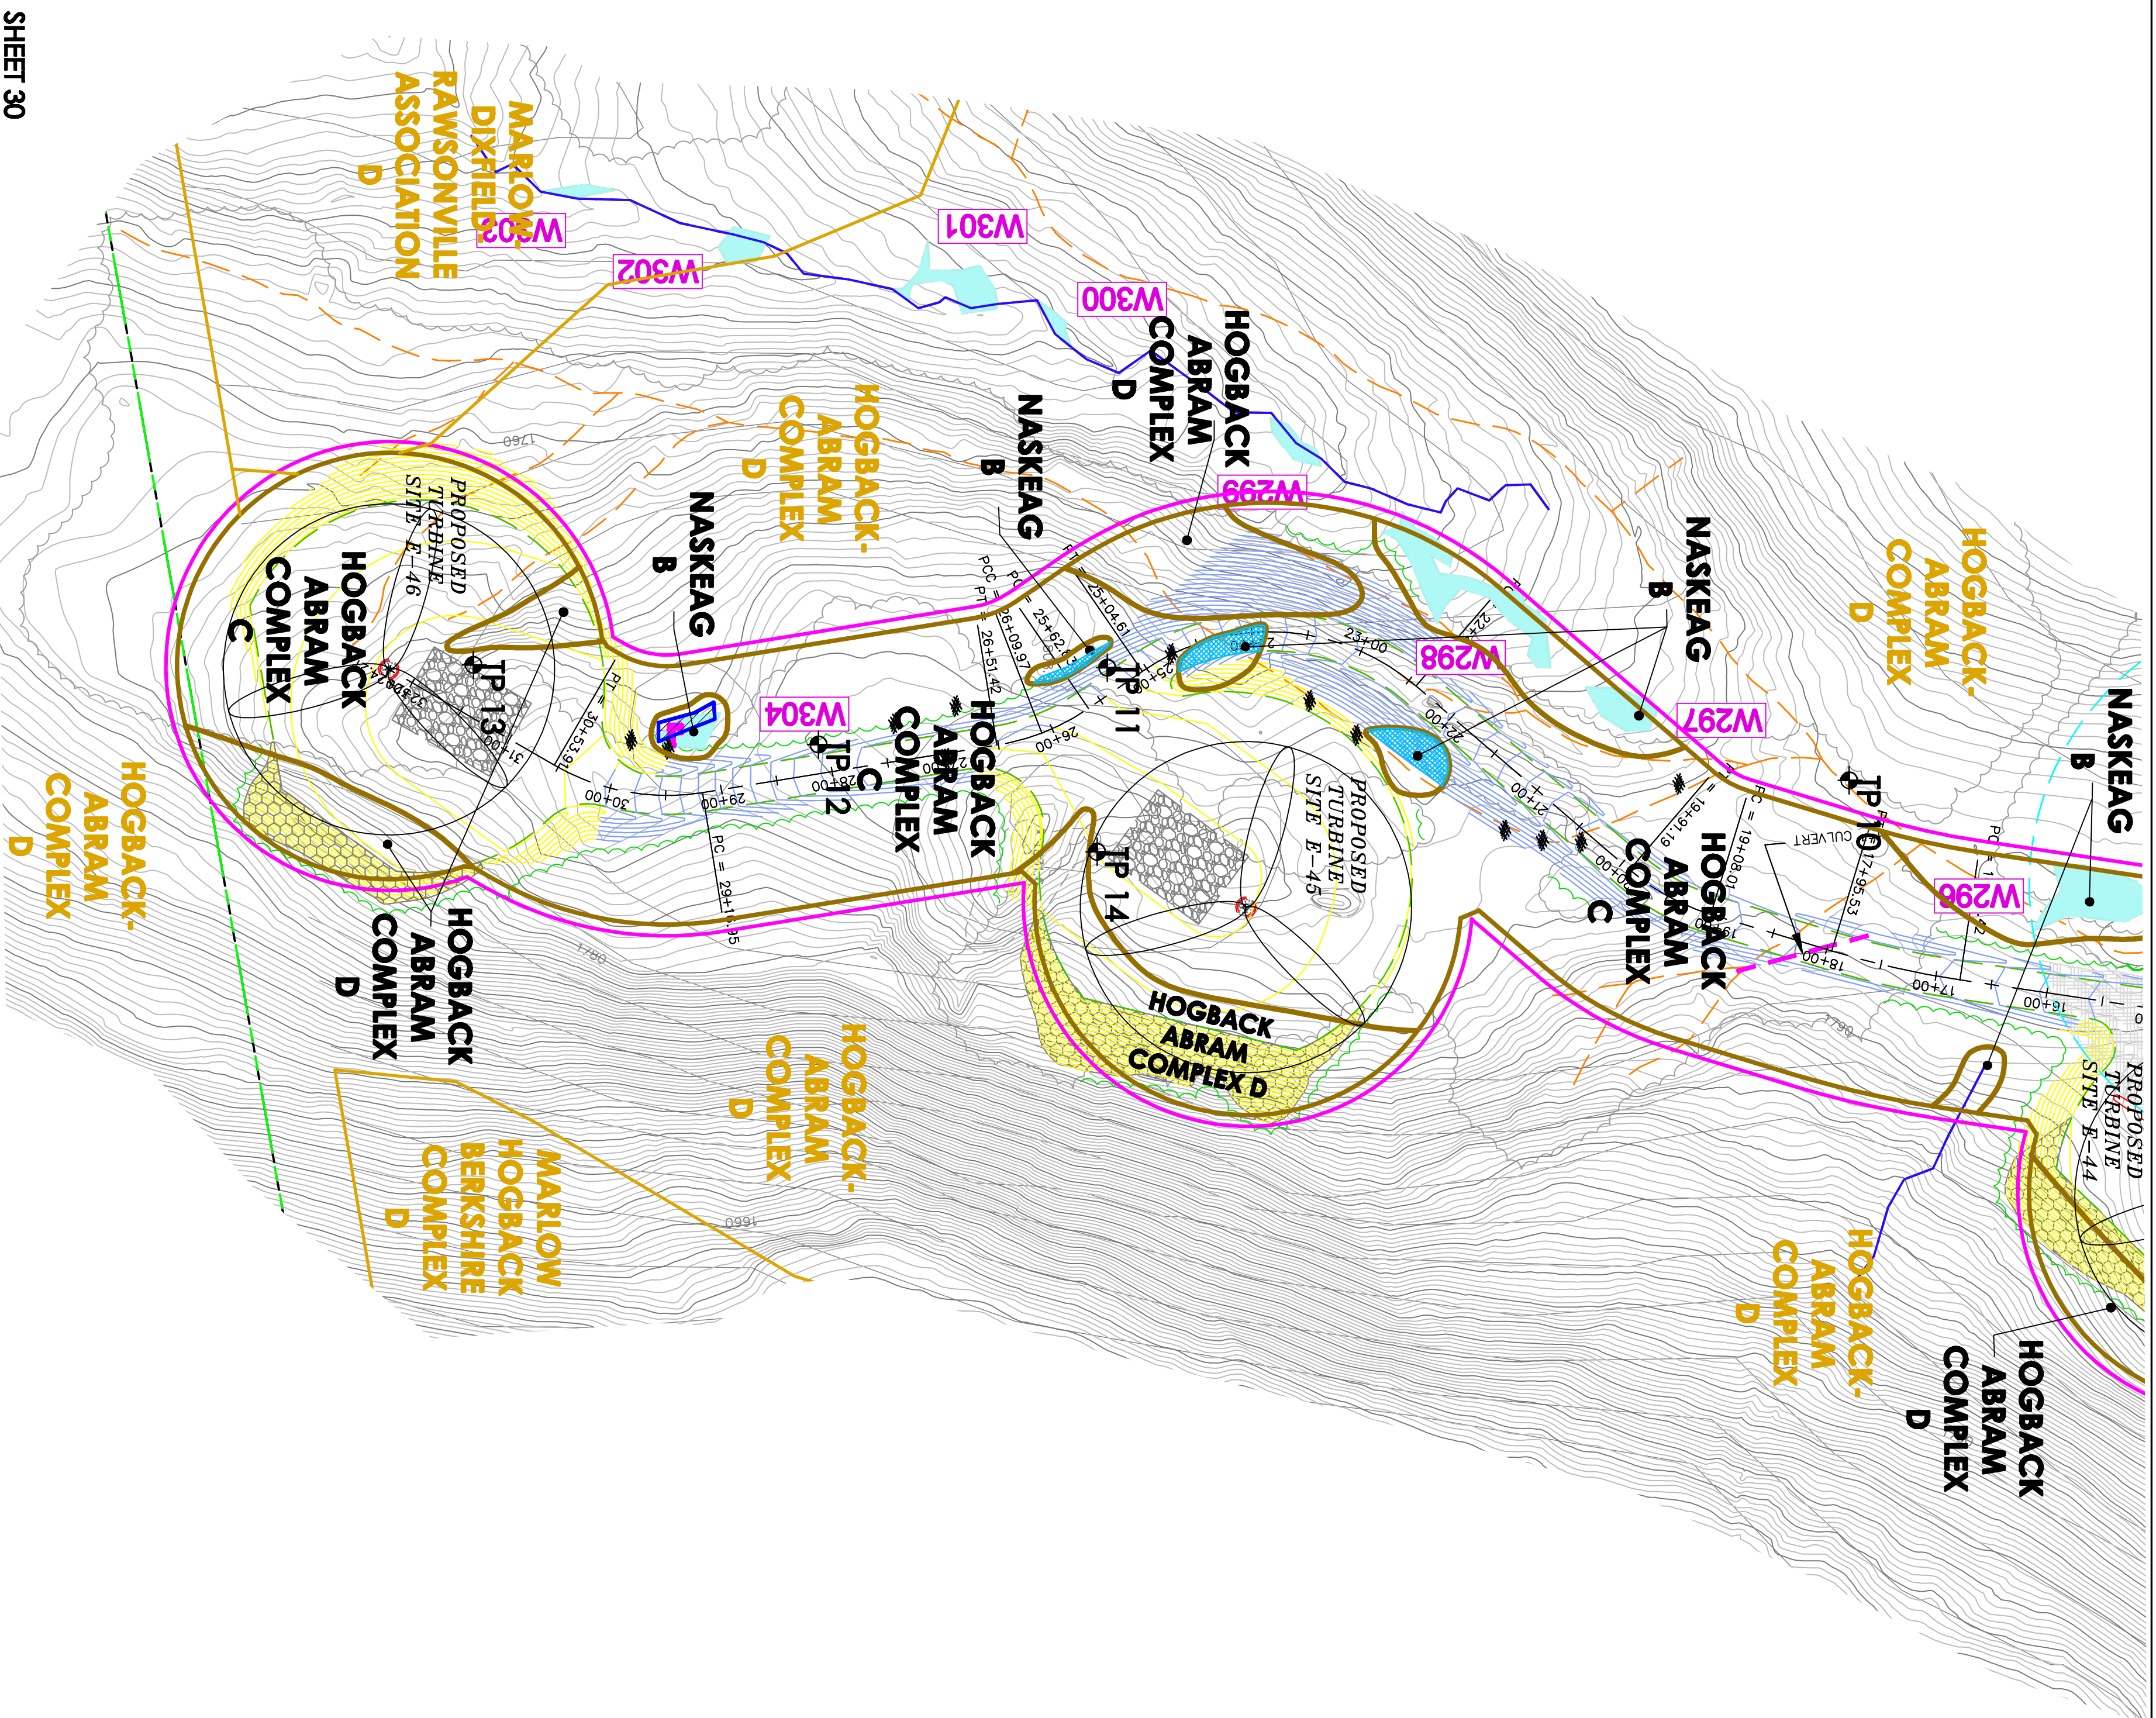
SHEET 30

MARLOW DIXFIELD RAWSONVILLE ASSOCIATION D

W303

W302

W301

W300

HOGBACK ABRAM COMPLEX D

NASKEAG B

HOGBACK-ABRAM COMPLEX D

W299

NASKEAG B

HOGBACK-ABRAM COMPLEX D

NASKEAG B

NASKEAG B

PROPOSED TURBINE SITE E-46

HOGBACK ABRAM COMPLEX C

TP 13

W304

TP 12

HOGBACK ABRAM COMPLEX C

TP 11

W298

W297

TP 10

W296

PROPOSED TURBINE SITE E-45

TP 14

HOGBACK ABRAM COMPLEX C

CULVERT

HOGBACK-ABRAM COMPLEX D

HOGBACK ABRAM COMPLEX D

HOGBACK-ABRAM COMPLEX D

HOGBACK ABRAM COMPLEX D

MARLOW HOGBACK BERKSHIRE COMPLEX D

PROPOSED TURBINE SITE E-44

HOGBACK-ABRAM COMPLEX D

HOGBACK ABRAM COMPLEX D

PC = 19+08.01
PT = 19+91.19
PC = 17+95.53
23+00
22+00
21+00
20+00
25+04.61
25+62.81
PCC = 26+09.97
PT = 26+51.42
26+00
28+00
29+00
30+00
31+00
PT = 30+53.91
PC = 29+10.35
18+00
17+00
16+00
1760
1780
1790
1660